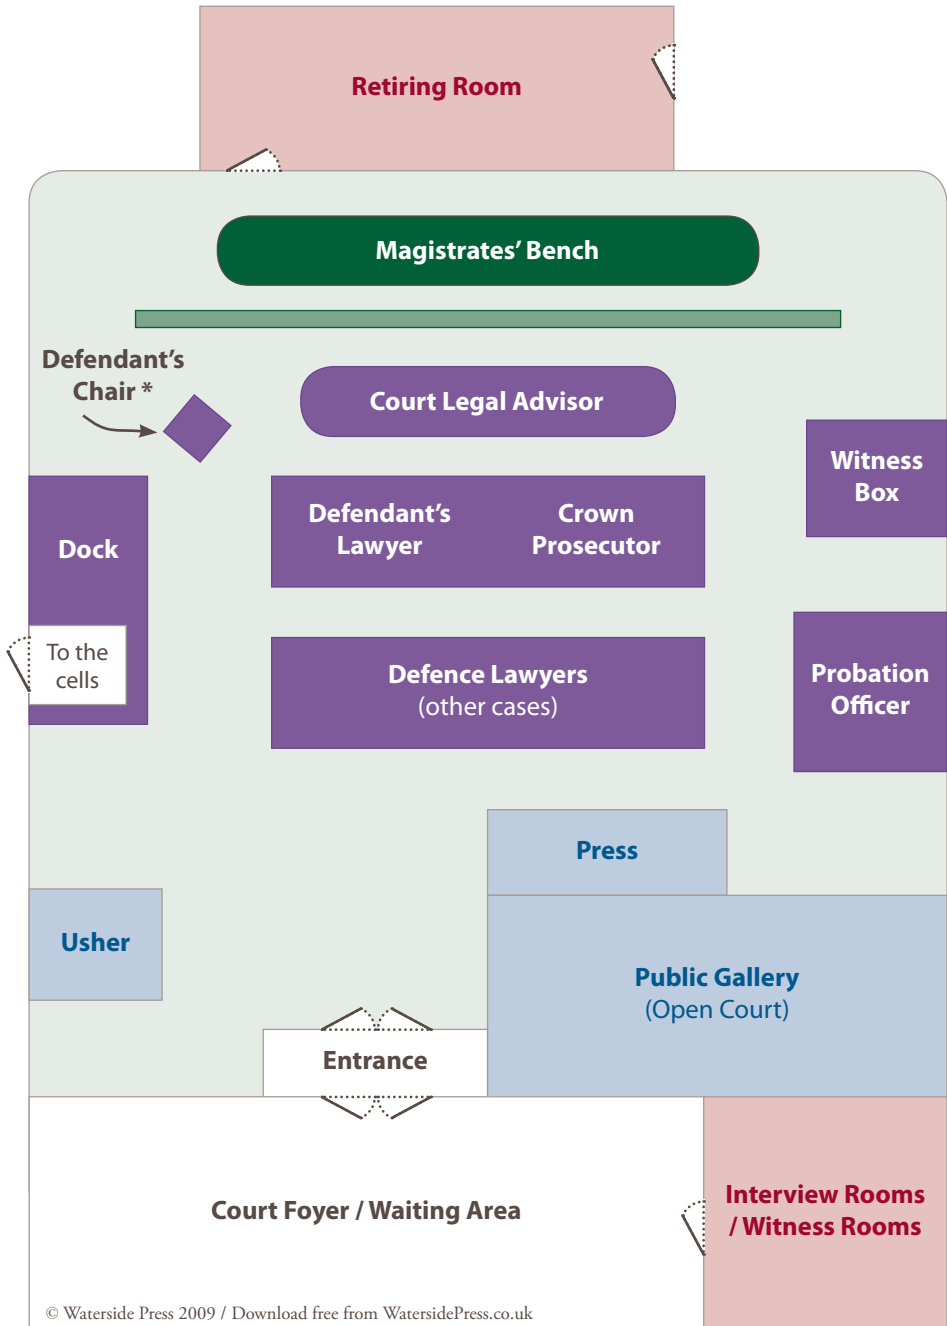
Retiring Room

Magistrates' Bench

Defendant's Chair *

Court Legal Advisor

Witness Box

Dock

Defendant's Lawyer

Crown Prosecutor

To the cells

Defence Lawyers (other cases)

Probation Officer

Press

Usher

Public Gallery (Open Court)

Entrance

Court Foyer / Waiting Area

Interview Rooms / Witness Rooms

© Waterside Press 2009 / Download free from WatersidePress.co.uk